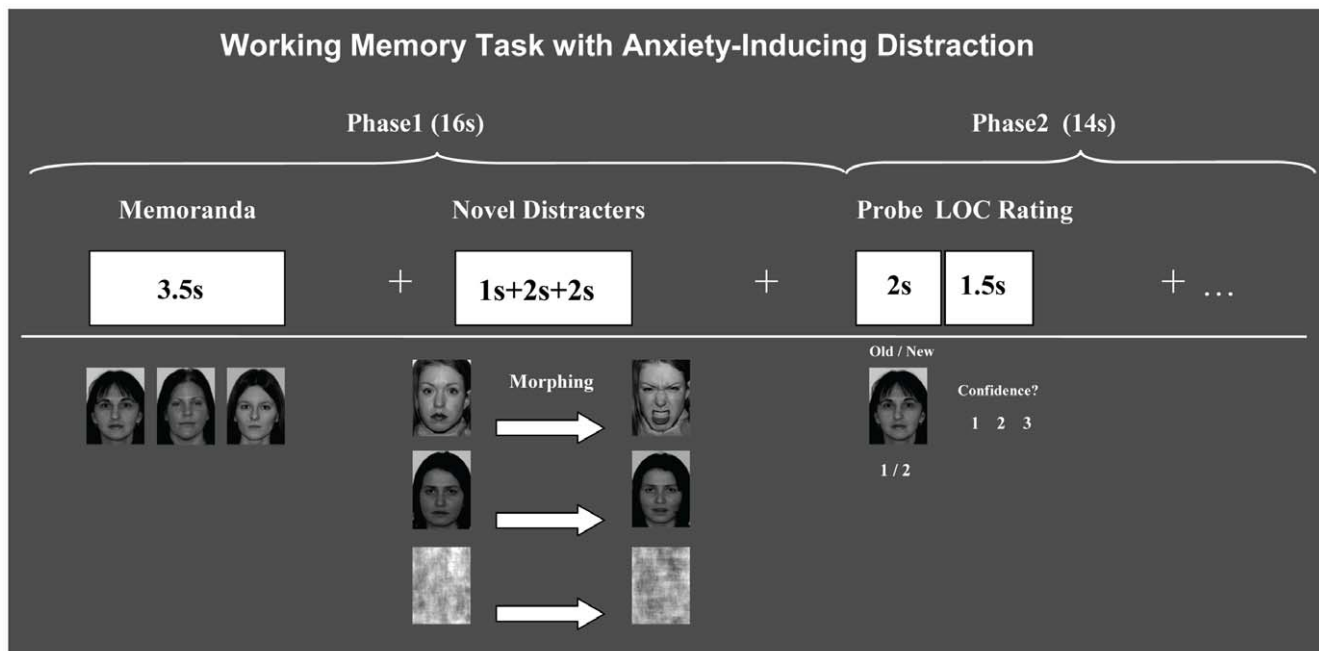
Working Memory Task with Anxiety-Inducing Distraction

Phase1 (16s)

Phase2 (14s)

Memoranda

Novel Distracters

Probe LOC Rating

3.5s

+

1s+2s+2s

+

2s

1.5s

+ ...

Morphing

Old / New

Confidence?

1 2 3

1 / 2